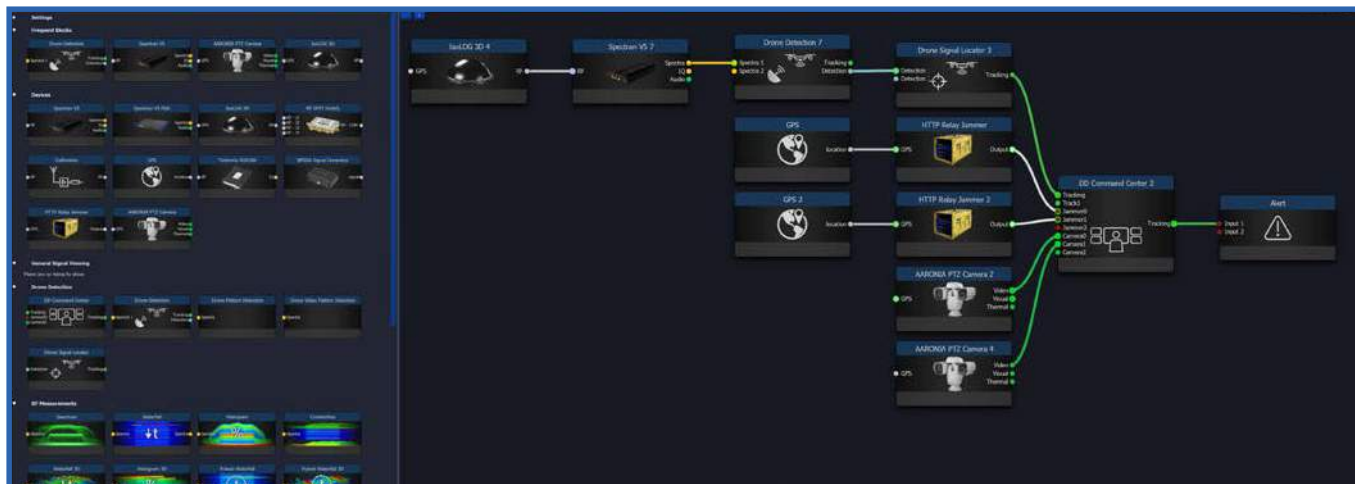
Settings
Frequent Blocks
Drone Detection
Spectran V5
AARONIA PTZ Camera
IsoLOG 3D
Devices
Spectran V5
Spectran V5 RSA
IsoLOG 3D
RF SPXT Switch
Calibration
GPS
Telemetry RADAR
BPSDR Signal Generator
HTTP Relay Jammer
AARONIA PTZ Camera
General Signal Viewing
Drone Detection
DD Command Center
Drone Detection
Drone Pattern Detection
Drone Video Pattern Detection
Drone Signal Locator
RF Measurements
Spectrum
Waterfall
Histogram
Correlation
Waterfall 3D
Histogram 3D
Future Waterfall
Future Waterfall 3D

IsoLOG 3D 4
GPS
RF
Spectran V5 7
RF
Spectra
I/Q
Audio
Drone Detection 7
Spectra 1
Spectra 2
Tracking
Detection
Drone Signal Locator 3
Detection
Detection
Tracking
GPS
Location
HTTP Relay Jammer
GPS
Output
GPS 2
Location
HTTP Relay Jammer 2
GPS
Output
DD Command Center 2
Tracking
Track1
Jammer0
Jammer1
Jammer2
Camera0
Camera1
Camera2
Tracking
Alert
Input 1
Input 2
AARONIA PTZ Camera 2
GPS
Video
Visual
Thermal
AARONIA PTZ Camera 4
GPS
Video
Visual
Thermal